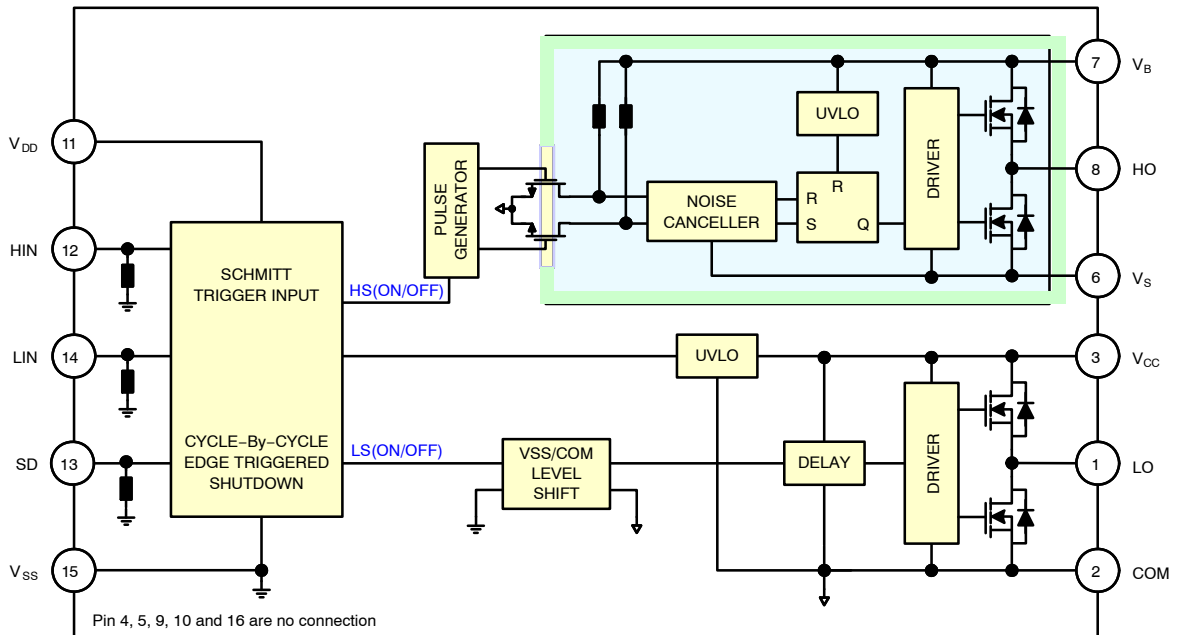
7 $V_B$

$V_{DD}$ 11

UVLO

DRIVER

8 HO

PULSE GENERATOR

NOISE CANCELLER

R

R

S

Q

HIN 12

SCHMITT TRIGGER INPUT

HS(ON/OFF)

6 $V_S$

LIN 14

UVLO

3 $V_{CC}$

CYCLE–By–CYCLE EDGE TRIGGERED SHUTDOWN

LS(ON/OFF)

VSS/COM LEVEL SHIFT

DELAY

DRIVER

SD 13

1 LO

$V_{SS}$ 15

2 COM

Pin 4, 5, 9, 10 and 16 are no connection